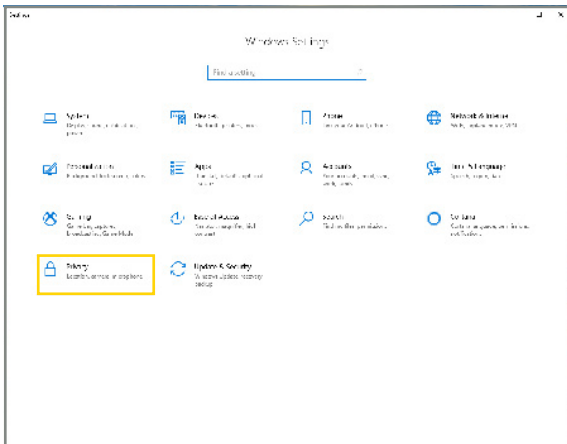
Settings

Windows Settings

Find a setting

System
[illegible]

Devices
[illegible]

Phone
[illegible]

Network & Internet
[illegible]

Personalization
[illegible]

Apps
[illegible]

Accounts
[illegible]

Time & Language
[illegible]

Gaming
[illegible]

Ease of Access
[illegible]

Search
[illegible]

Cortana
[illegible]

Privacy
Location, camera, microphone

Update & Security
Windows Update, recovery, backup